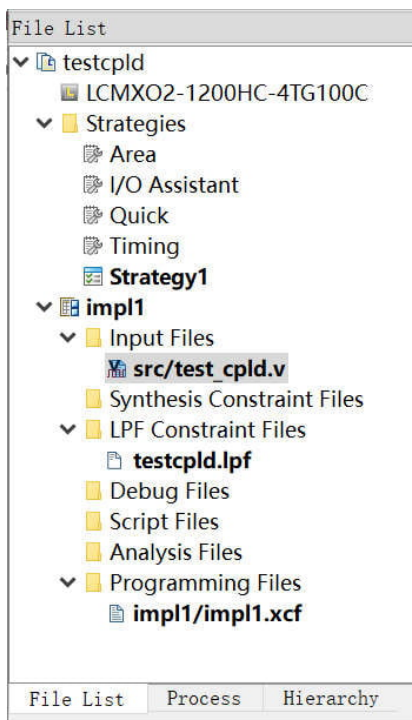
File List
testcpld
LCMXO2-1200HC-4TG100C
Strategies
Area
I/O Assistant
Quick
Timing
Strategy1
impl1
Input Files
src/test_cpld.v
Synthesis Constraint Files
LPF Constraint Files
testcpld.lpf
Debug Files
Script Files
Analysis Files
Programming Files
impl1/impl1.xcf

File List | Process | Hierarchy